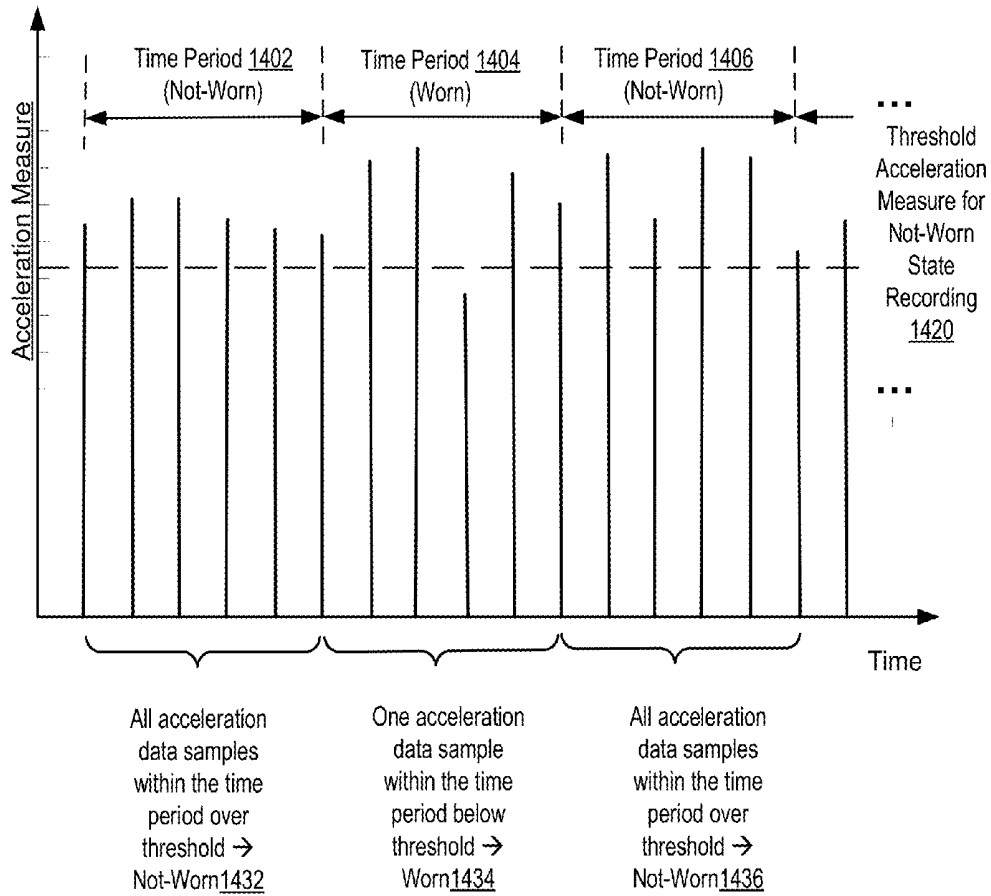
Acceleration Measure

Time Period 1402 (Not-Worn)

Time Period 1404 (Worn)

Time Period 1406 (Not-Worn)

...

Threshold Acceleration Measure for Not-Worn State Recording 1420

...

Time

All acceleration data samples within the time period over threshold → Not-Worn1432

One acceleration data sample within the time period below threshold → Worn1434

All acceleration data samples within the time period over threshold → Not-Worn1436